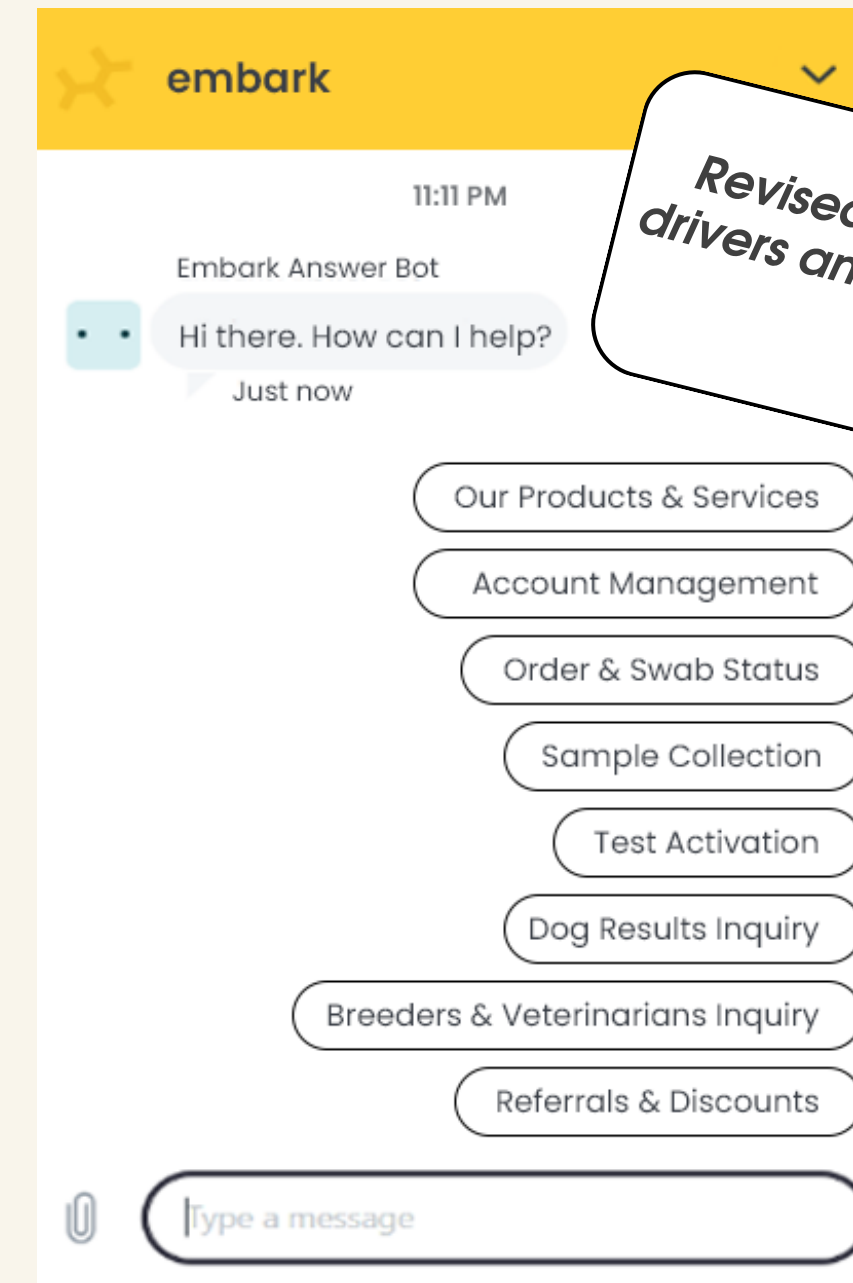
embark

Revised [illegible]
drivers an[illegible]

11:11 PM

Embark Answer Bot

Hi there. How can I help?

Just now

Our Products & Services

Account Management

Order & Swab Status

Sample Collection

Test Activation

Dog Results Inquiry

Breeders & Veterinarians Inquiry

Referrals & Discounts

Type a message